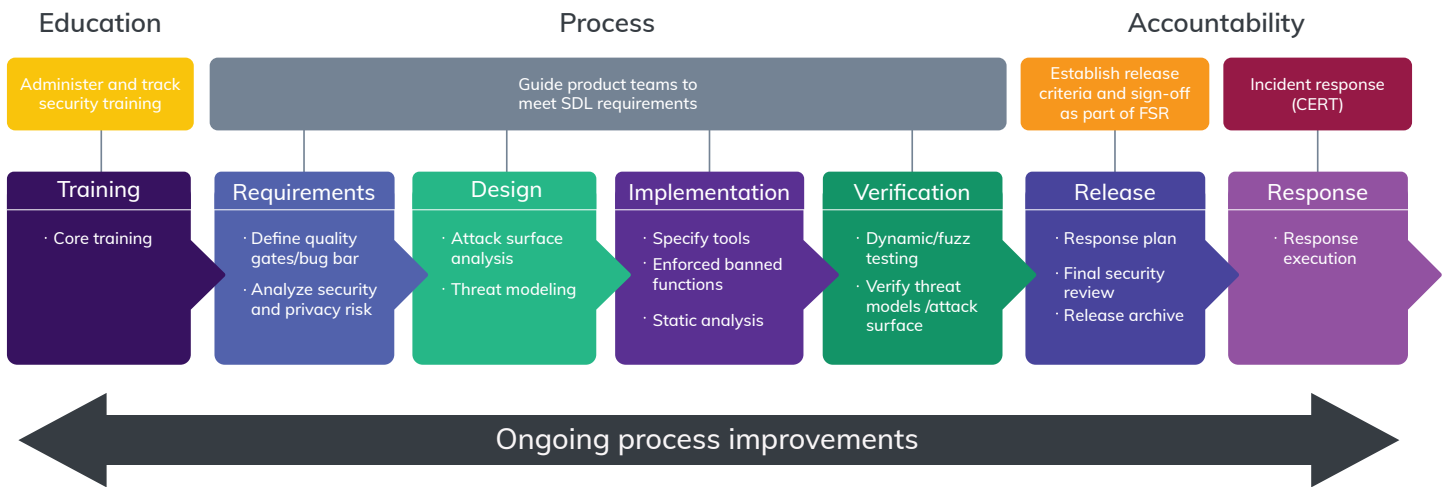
Education

Process

Accountability

Administer and track security training

Guide product teams to meet SDL requirements

Establish release criteria and sign-off as part of FSR

Incident response (CERT)

Training

· Core training

Requirements

· Define quality gates/bug bar

· Analyze security and privacy risk

Design

· Attack surface analysis

· Threat modeling

Implementation

· Specify tools

· Enforced banned functions

· Static analysis

Verification

· Dynamic/fuzz testing

· Verify threat models /attack surface

Release

· Response plan

· Final security review

· Release archive

Response

· Response execution

Ongoing process improvements